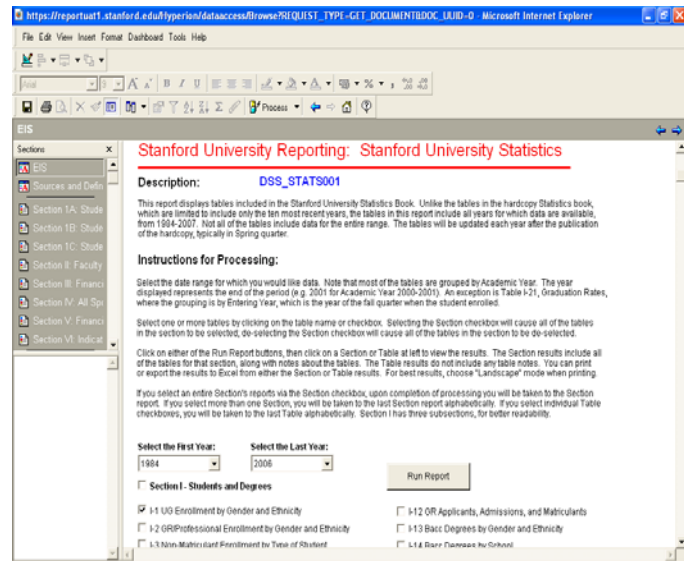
https://reportuat1.stanford.edu/Hyperion/dataaccess/Browse?REQUEST_TYPE=GET_DOCUMENT&DOC_UUID=0 - Microsoft Internet Explorer

File Edit View Insert Format Dashboard Tools Help

Arial

Process

EIS

Sections

EIS

Sources and Defin

Section 1A: Stude

Section 1B: Stude

Section 1C: Stude

Section II: Faculty

Section III: Financ

Section IV: All Spo

Section V: Financ

Section VI: Indicat

Stanford University Reporting: Stanford University Statistics

Description: DSS_STATS001

This report displays tables included in the Stanford University Statistics Book. Unlike the tables in the hardcopy Statistics book, which are limited to include only the ten most recent years, the tables in this report include all years for which data are available, from 1984-2007. Not all of the tables include data for the entire range. The tables will be updated each year after the publication of the hardcopy, typically in Spring quarter.

Instructions for Processing:

Select the date range for which you would like data. Note that most of the tables are grouped by Academic Year. The year displayed represents the end of the period (e.g. 2001 for Academic Year 2000-2001). An exception is Table I-21, Graduation Rates, where the grouping is by Entering Year, which is the year of the fall quarter when the student enrolled.

Select one or more tables by clicking on the table name or checkbox. Selecting the Section checkbox will cause all of the tables in the section to be selected, de-selecting the Section checkbox will cause all of the tables in the section to be de-selected.

Click on either of the Run Report buttons, then click on a Section or Table at left to view the results. The Section results include all of the tables for that section, along with notes about the tables. The Table results do not include any table notes. You can print or export the results to Excel from either the Section or Table results. For best results, choose "Landscape" mode when printing.

If you select an entire Section's reports via the Section checkbox, upon completion of processing you will be taken to the Section report. If you select more than one Section, you will be taken to the last Section report alphabetically. If you select individual Table checkboxes, you will be taken to the last Table alphabetically. Section I has three subsections, for better readability.

Select the First Year: 1984

Select the Last Year: 2006

Run Report

Section I - Students and Degrees

I-1 UG Enrollment by Gender and Ethnicity

I-2 GR/Professional Enrollment by Gender and Ethnicity

I-3 Non-Matriculant Enrollment by Type of Student

I-12 OR Applicants, Admissions, and Matriculants

I-13 Bacc Degrees by Gender and Ethnicity

I-14 Bacc Degrees by School